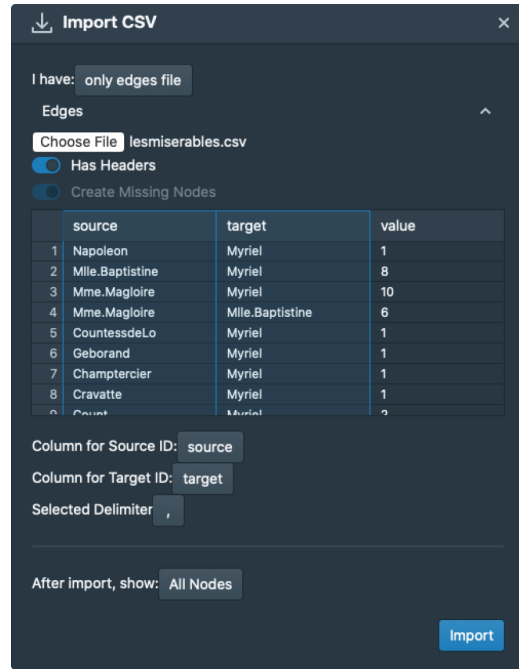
Import CSV ×

I have: only edges file

Edges

Choose File lesmiserables.csv

Has Headers

Create Missing Nodes

| | source | target | value |
|---|---|---|---|
| 1 | Napoleon | Myriel | 1 |
| 2 | Mlle.Baptistine | Myriel | 8 |
| 3 | Mme.Magloire | Myriel | 10 |
| 4 | Mme.Magloire | Mlle.Baptistine | 6 |
| 5 | CountessdeLo | Myriel | 1 |
| 6 | Geborand | Myriel | 1 |
| 7 | Champtercier | Myriel | 1 |
| 8 | Cravatte | Myriel | 1 |
| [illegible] | Count | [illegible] | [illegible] |

Column for Source ID: source

Column for Target ID: target

Selected Delimiter ,

After import, show: All Nodes

Import